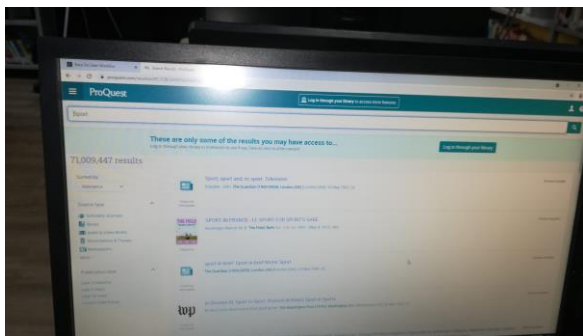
ProQuest

Log in through your library to access more features

Sport

These are only some of the results you may have access to...

Log in through your library

71,009,447 results

SPORT IN FRANCE: 12. SPORT FOR SPORT'S SAKE

THE FIELD

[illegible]

wp